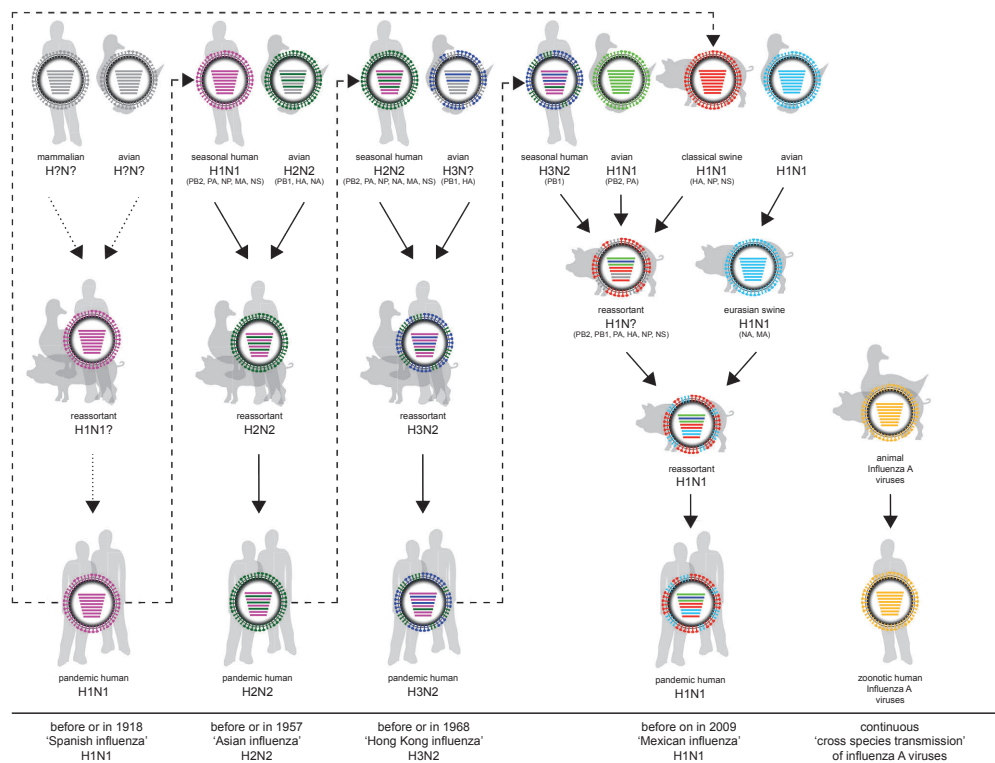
mammalian
H?N?

avian
H?N?

seasonal human
H1N1
(PB2, PA, NP, MA, NS)

avian
H2N2
(PB1, HA, NA)

seasonal human
H2N2
(PB2, PA, NP, NA, MA, NS)

avian
H3N?
(PB1, HA)

seasonal human
H3N2
(PB1)

avian
H1N1
(PB2, PA)

classical swine
H1N1
(HA, NP, NS)

avian
H1N1

reassortant
H1N1?

reassortant
H2N2

reassortant
H3N2

reassortant
H1N?
(PB2, PB1, PA, HA, NP, NS)

eurasian swine
H1N1
(NA, MA)

reassortant
H1N1

animal
Influenza A
viruses

pandemic human
H1N1

pandemic human
H2N2

pandemic human
H3N2

pandemic human
H1N1

zoonotic human
Influenza A
viruses

before or in 1918
'Spanish influenza'
H1N1

before or in 1957
'Asian influenza'
H2N2

before or in 1968
'Hong Kong influenza'
H3N2

before on in 2009
'Mexican influenza'
H1N1

continuous
'cross species transmission'
of influenza A viruses